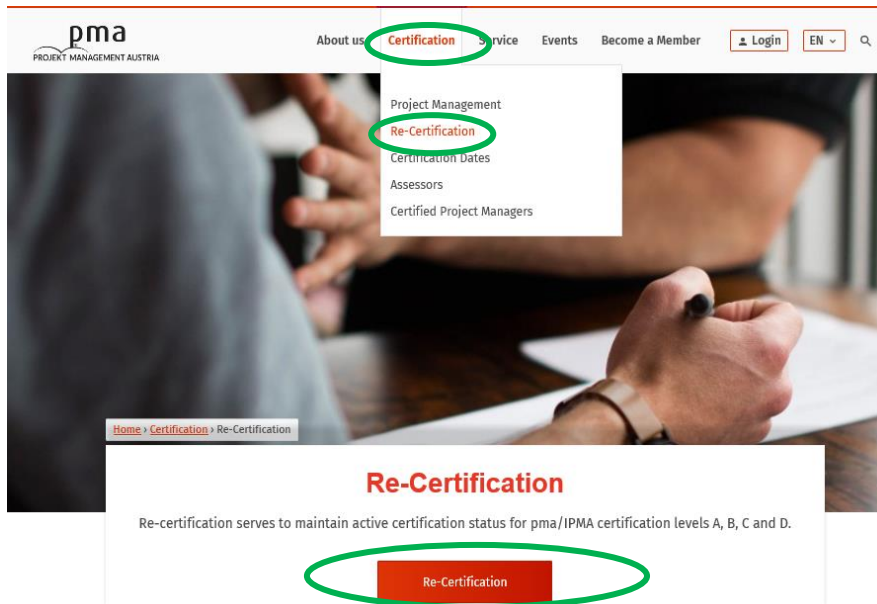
pma
PROJEKT MANAGEMENT AUSTRIA

About us Certification Service Events Become a Member Login EN

Project Management
Re-Certification
Certification Dates
Assessors
Certified Project Managers

Home › Certification › Re-Certification

Re-Certification

Re-certification serves to maintain active certification status for pma/IPMA certification levels A, B, C and D.

Re-Certification